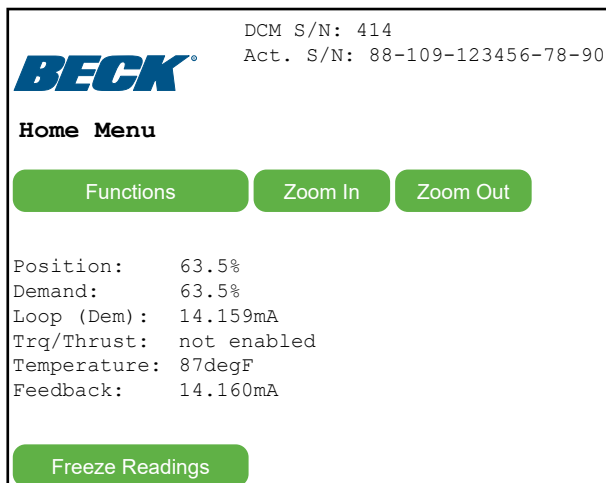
BECK®

DCM S/N: 414
Act. S/N: 88-109-123456-78-90

Home Menu

Functions
Zoom In
Zoom Out

Position: 63.5%
Demand: 63.5%
Loop (Dem): 14.159mA
Trq/Thrust: not enabled
Temperature: 87degF
Feedback: 14.160mA

Freeze Readings